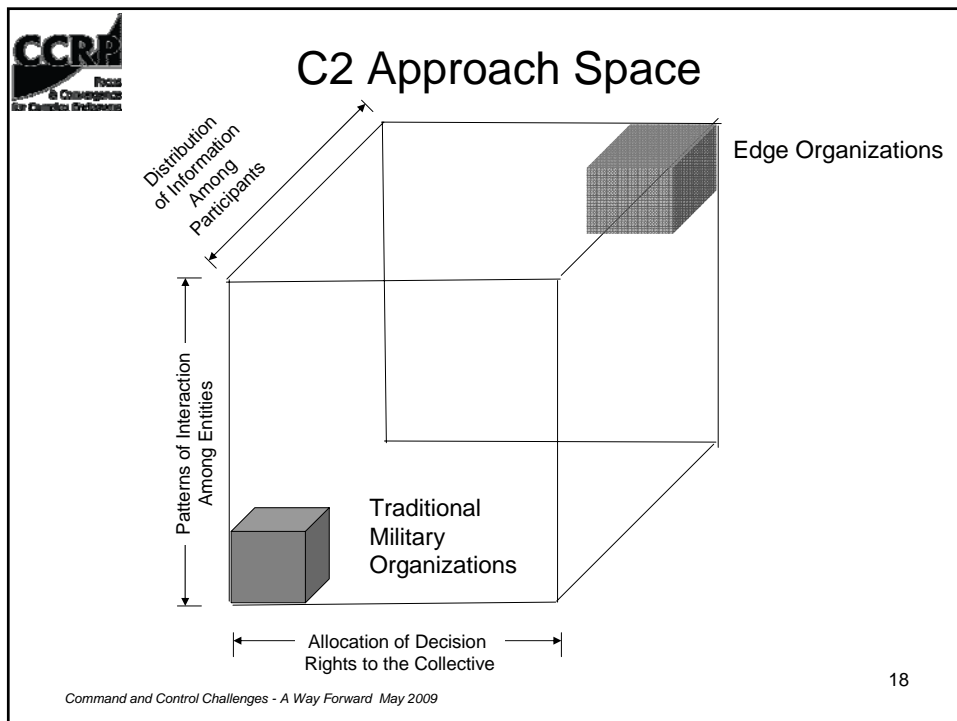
CCRP
Focus & Convergence for Complex Endeavors

C2 Approach Space

Distribution of Information Among Participants

Edge Organizations

Patterns of Interaction Among Entities

Traditional Military Organizations

Allocation of Decision Rights to the Collective

18

Command and Control Challenges - A Way Forward May 2009